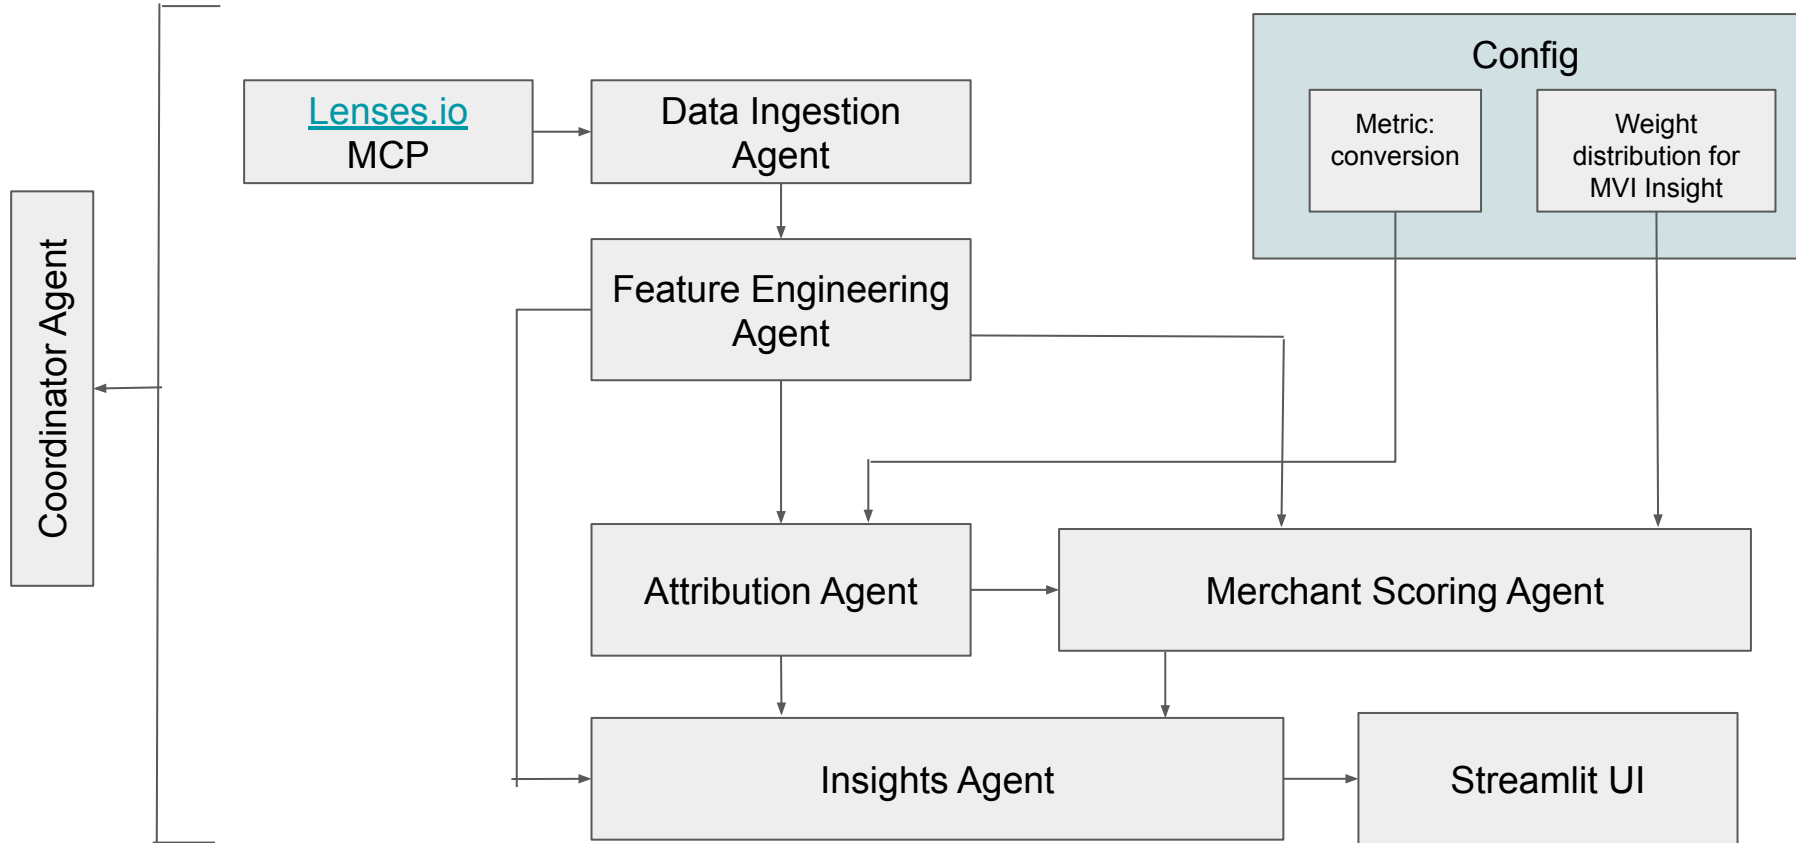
Coordinator Agent

Lenses.io MCP

Data Ingestion Agent

Config

Metric: conversion

Weight distribution for MVI Insight

Feature Engineering Agent

Attribution Agent

Merchant Scoring Agent

Insights Agent

Streamlit UI